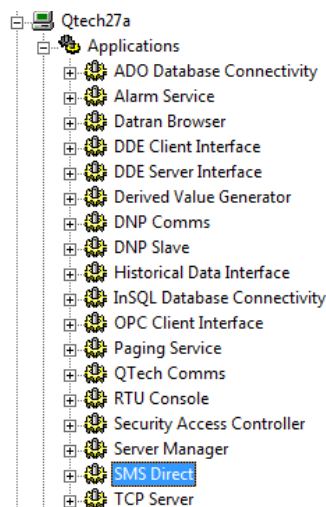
Qtech27a
Applications
ADO Database Connectivity
Alarm Service
Datran Browser
DDE Client Interface
DDE Server Interface
Derived Value Generator
DNP Comms
DNP Slave
Historical Data Interface
InSQL Database Connectivity
OPC Client Interface
Paging Service
QTech Comms
RTU Console
Security Access Controller
Server Manager
SMS Direct
TCP Server